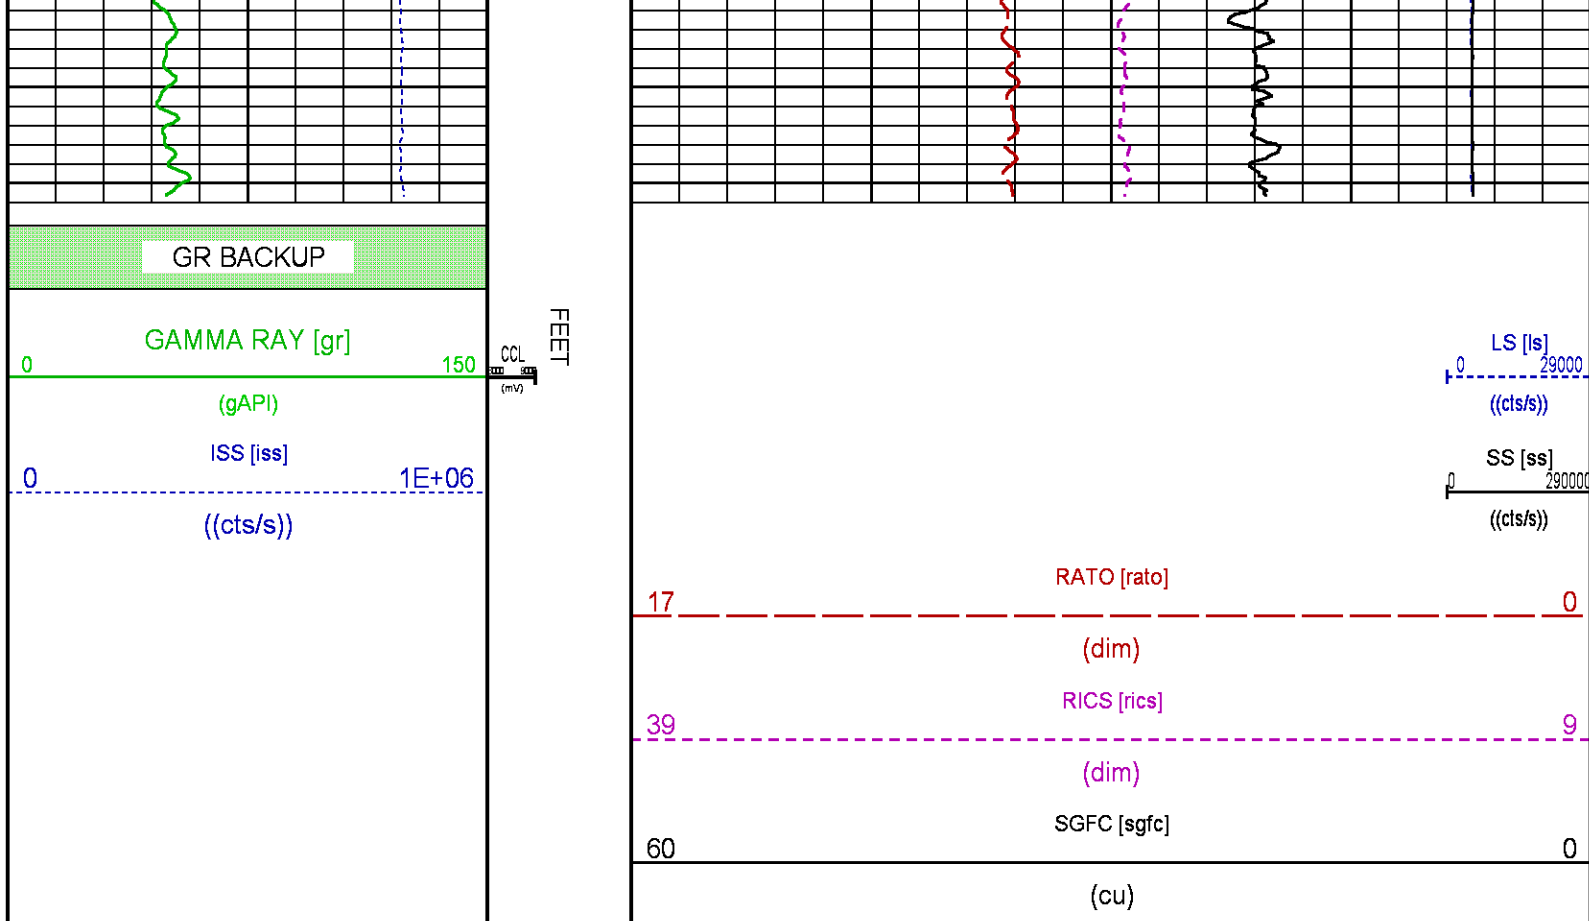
GR BACKUP

GAMMA RAY [gr]
0 150
(gAPI)
ISS [iss]
0 1E+06
((cts/s))

CCL
(mV)

FEET

LS [ls]
0 29000
((cts/s))
SS [ss]
0 29000
((cts/s))

RATO [rato]
17 0
(dim)
RICS [rics]
39 9
(dim)
SGFC [sgfc]
60 0
(cu)